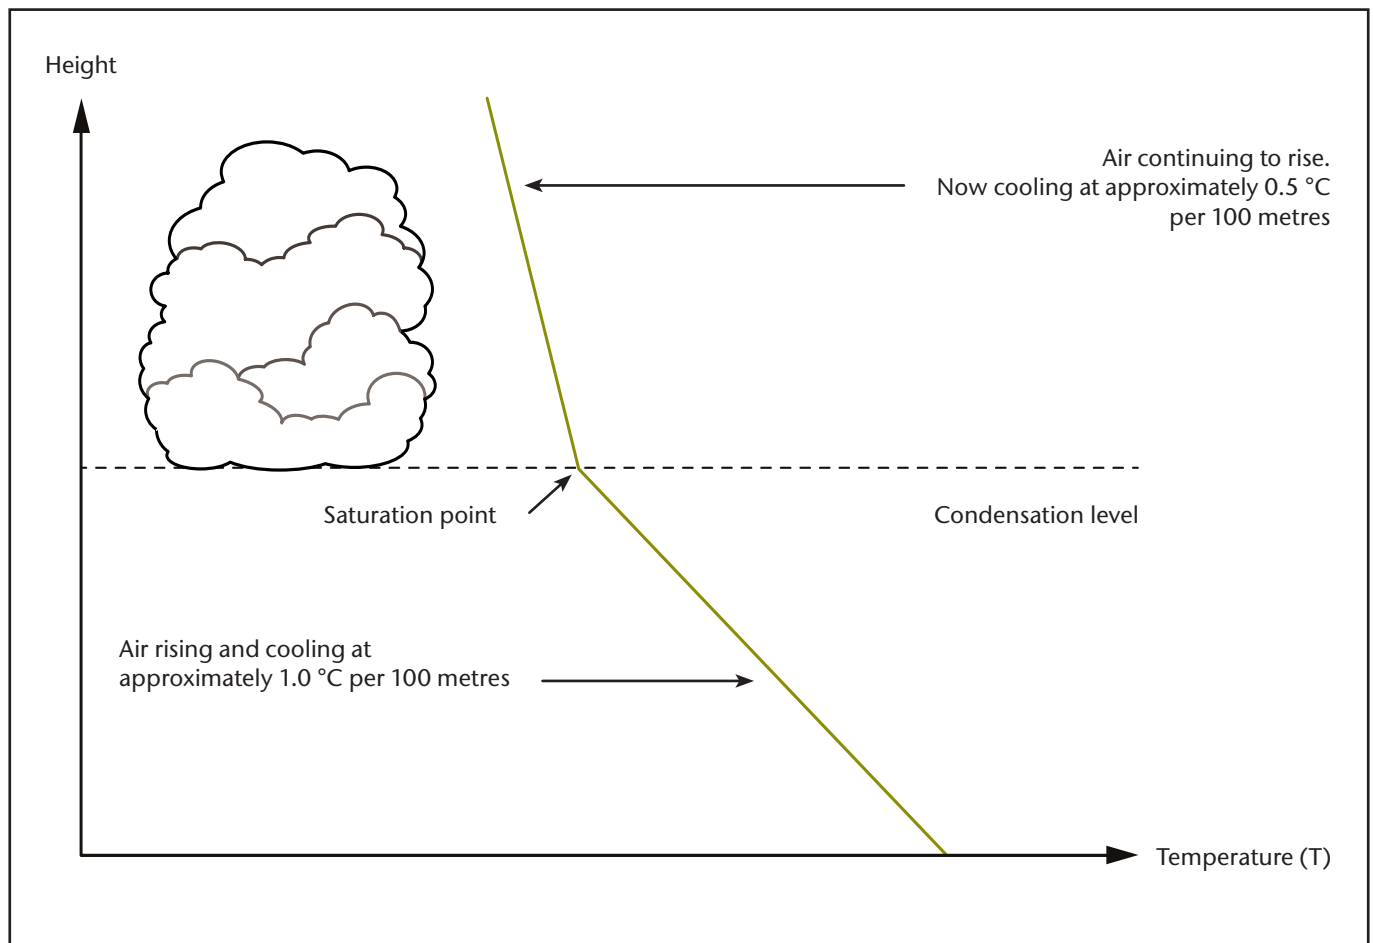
Height

Air continuing to rise.
Now cooling at approximately 0.5 °C per 100 metres

Saturation point

Condensation level

Air rising and cooling at approximately 1.0 °C per 100 metres

Temperature (T)